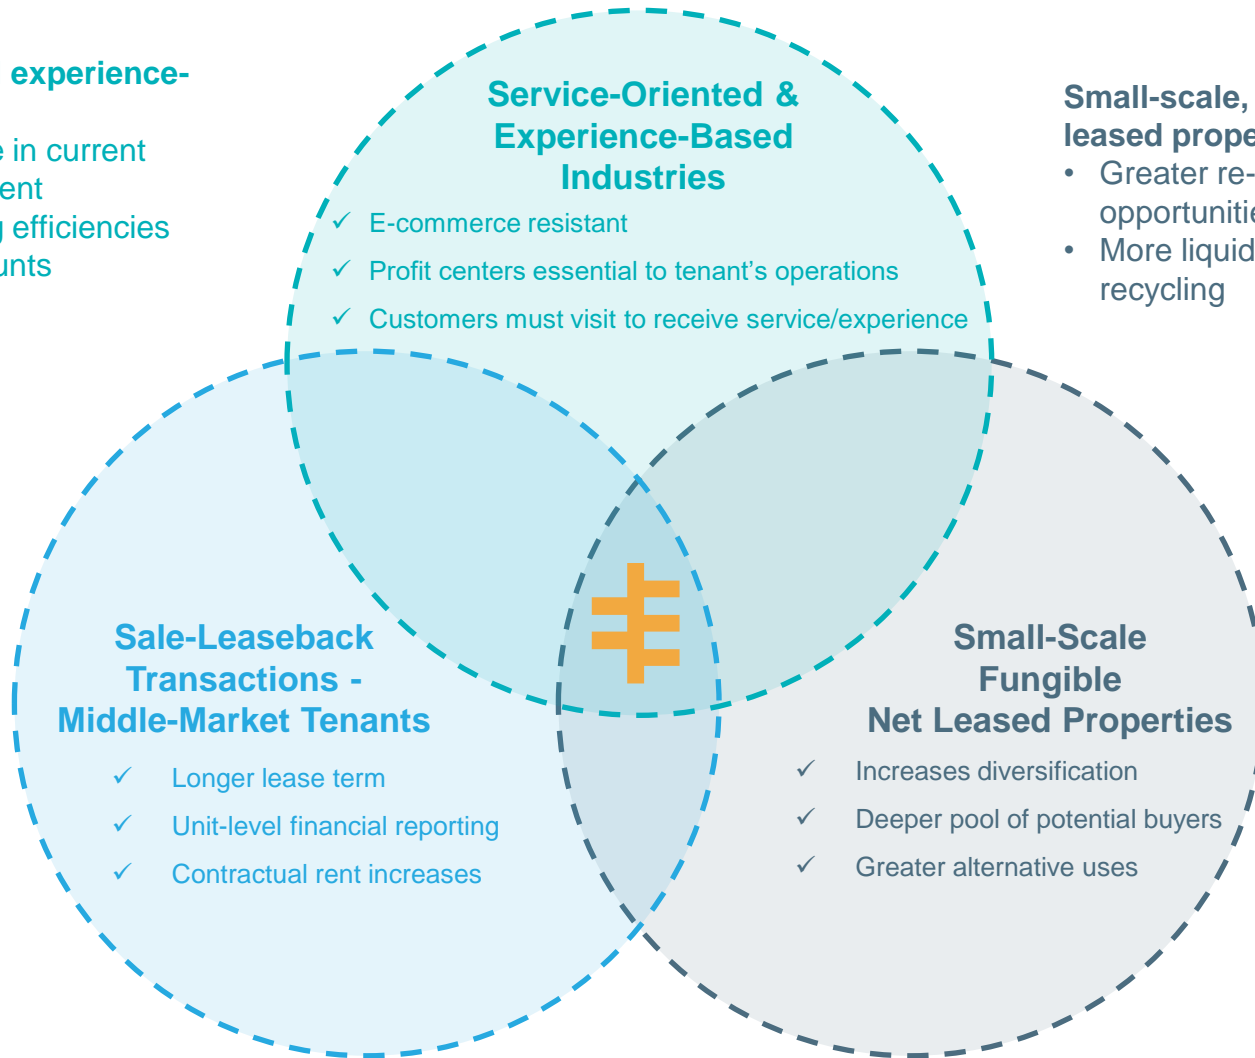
experience-

e in current
ent
g efficiencies
unts

Service-Oriented & Experience-Based Industries

✓ E-commerce resistant

✓ Profit centers essential to tenant's operations

✓ Customers must visit to receive service/experience

Small-scale,
leased prope

• Greater re-
opportunitie

• More liquid
recycling

Sale-Leaseback Transactions - Middle-Market Tenants

✓ Longer lease term

✓ Unit-level financial reporting

✓ Contractual rent increases

Small-Scale Fungible Net Leased Properties

✓ Increases diversification

✓ Deeper pool of potential buyers

✓ Greater alternative uses